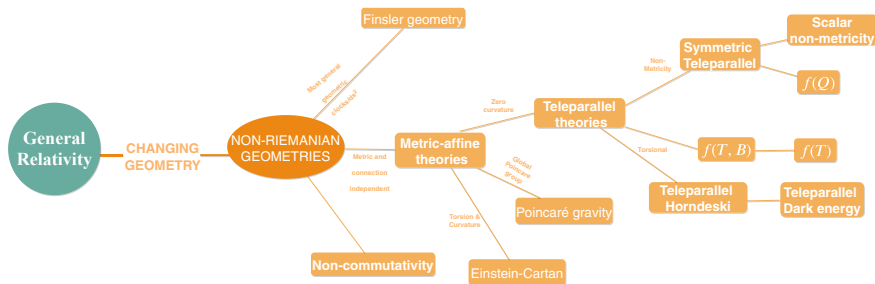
General Relativity

CHANGING GEOMETRY

NON-RIEMANIAN GEOMETRIES

Finsler geometry

Most general geometric
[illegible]

Metric-affine theories

Metric and connection independent

Non-commutativity

Zero curvature

Teleparallel theories

Non-Metricity

Symmetric Teleparallel

Scalar non-metricity

$f(Q)$

Torsional

$f(T, B)$

$f(T)$

Teleparallel Horndeski

Teleparallel Dark energy

Global Poincaré group

Poincaré gravity

Torsion & Curvature

Einstein-Cartan